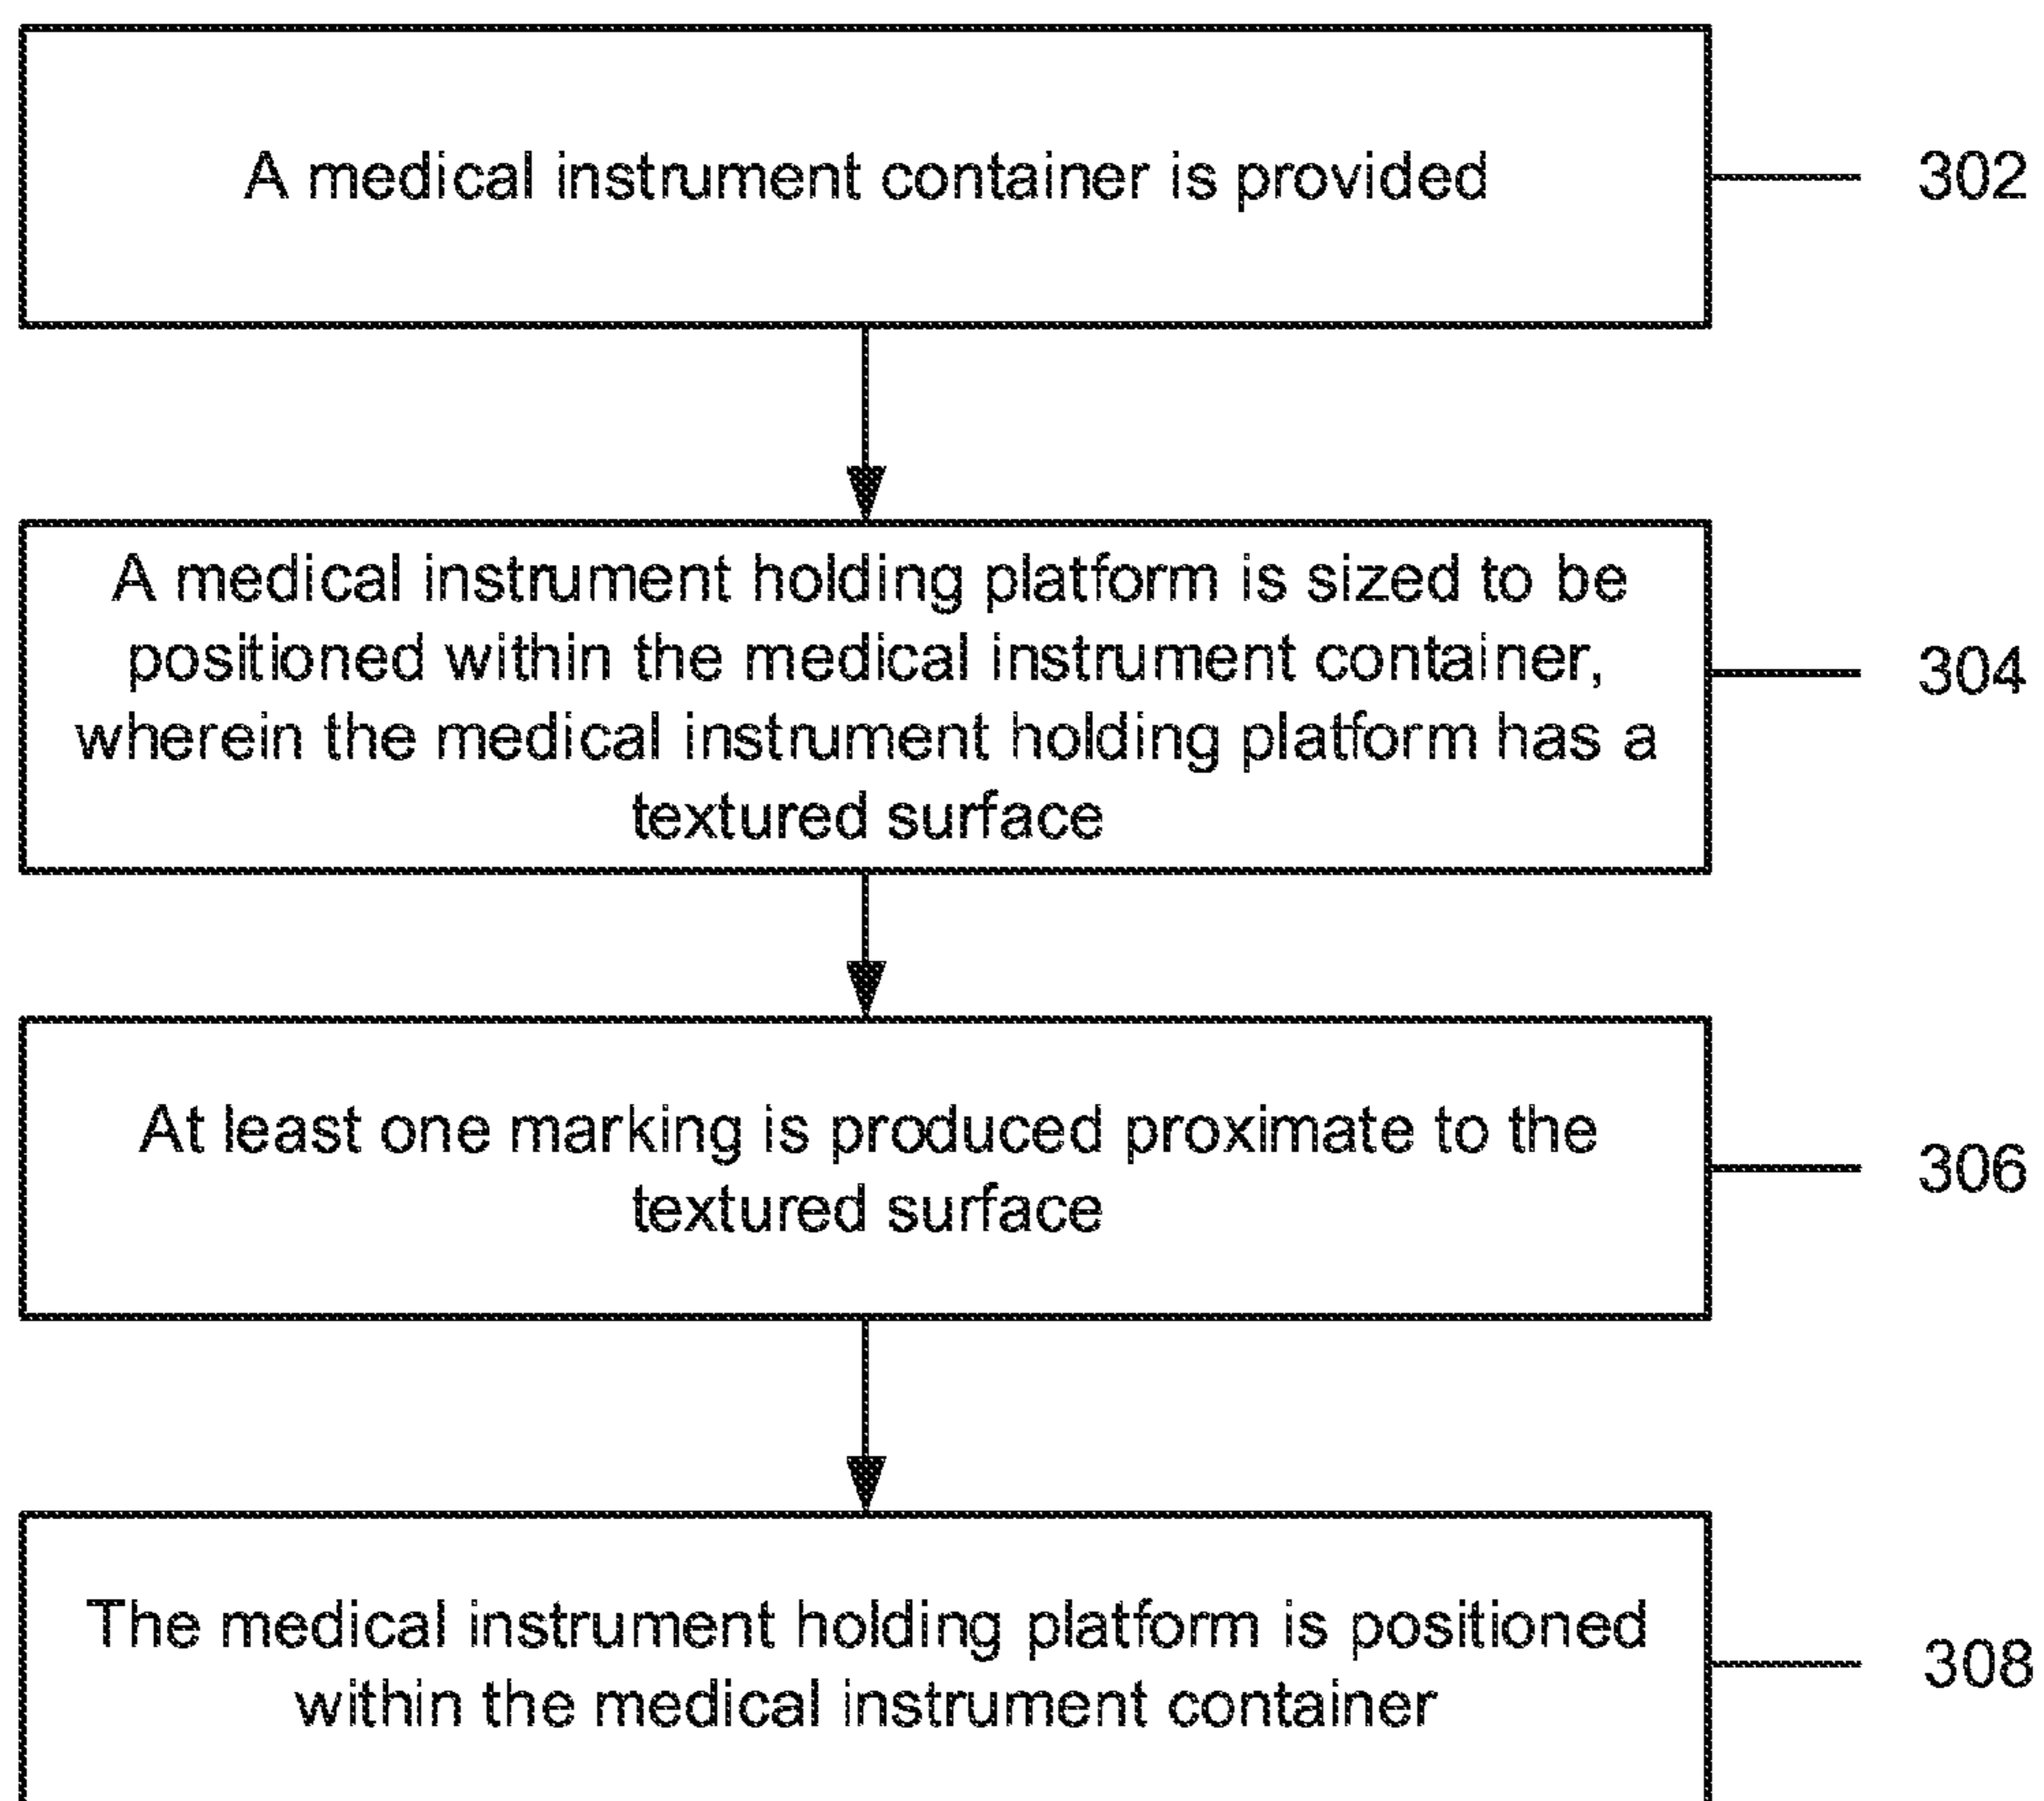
A medical instrument container is provided

302

A medical instrument holding platform is sized to be positioned within the medical instrument container, wherein the medical instrument holding platform has a textured surface

304

At least one marking is produced proximate to the textured surface

306

The medical instrument holding platform is positioned within the medical instrument container

308